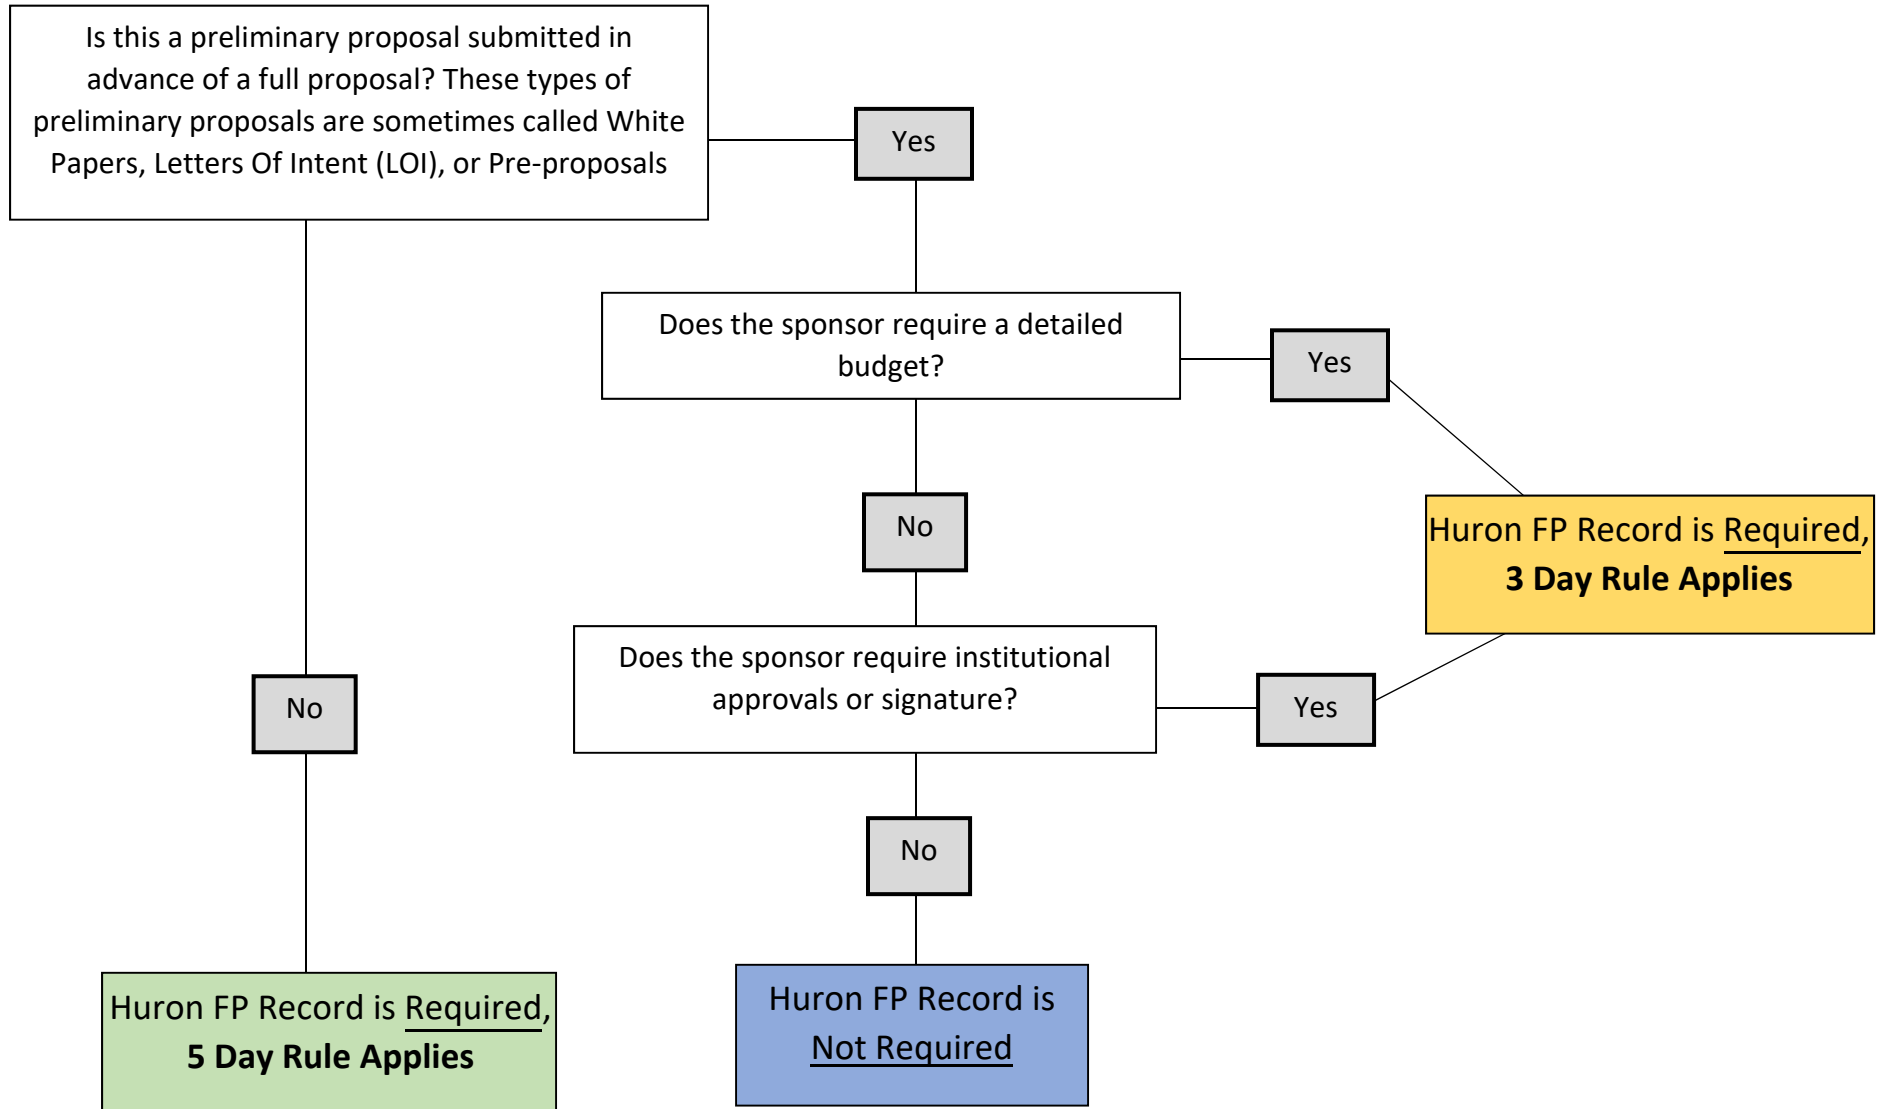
Is this a preliminary proposal submitted in advance of a full proposal? These types of preliminary proposals are sometimes called White Papers, Letters Of Intent (LOI), or Pre-proposals

Yes

Does the sponsor require a detailed budget?

Yes

No

Huron FP Record is Required, **3 Day Rule Applies**

Does the sponsor require institutional approvals or signature?

No

Yes

No

Huron FP Record is Required, **5 Day Rule Applies**

Huron FP Record is Not Required